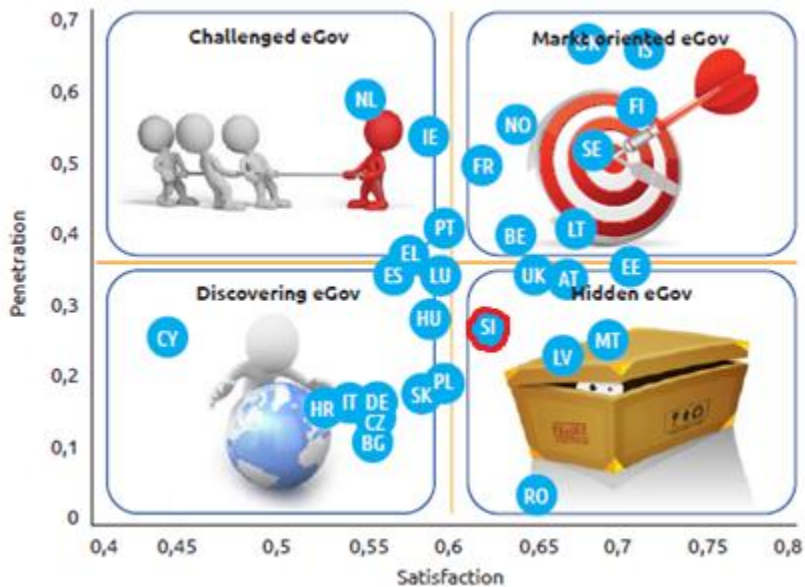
0,7
0,6
0,5
0,4
0,3
0,2
0,1
0
Penetration

Challenged eGov
Markt oriented eGov
Discovering eGov
Hidden eGov

DK
IS
NL
FI
IE
NO
SE
FR
PT
BE
LT
EL
ES
LU
UK
AT
EE
HU
SI
CY
MT
LV
PL
SK
HR
IT
DE
CZ
BG
RO

0,4
0,45
0,5
0,55
0,6
0,65
0,7
0,75
0,8
Satisfaction